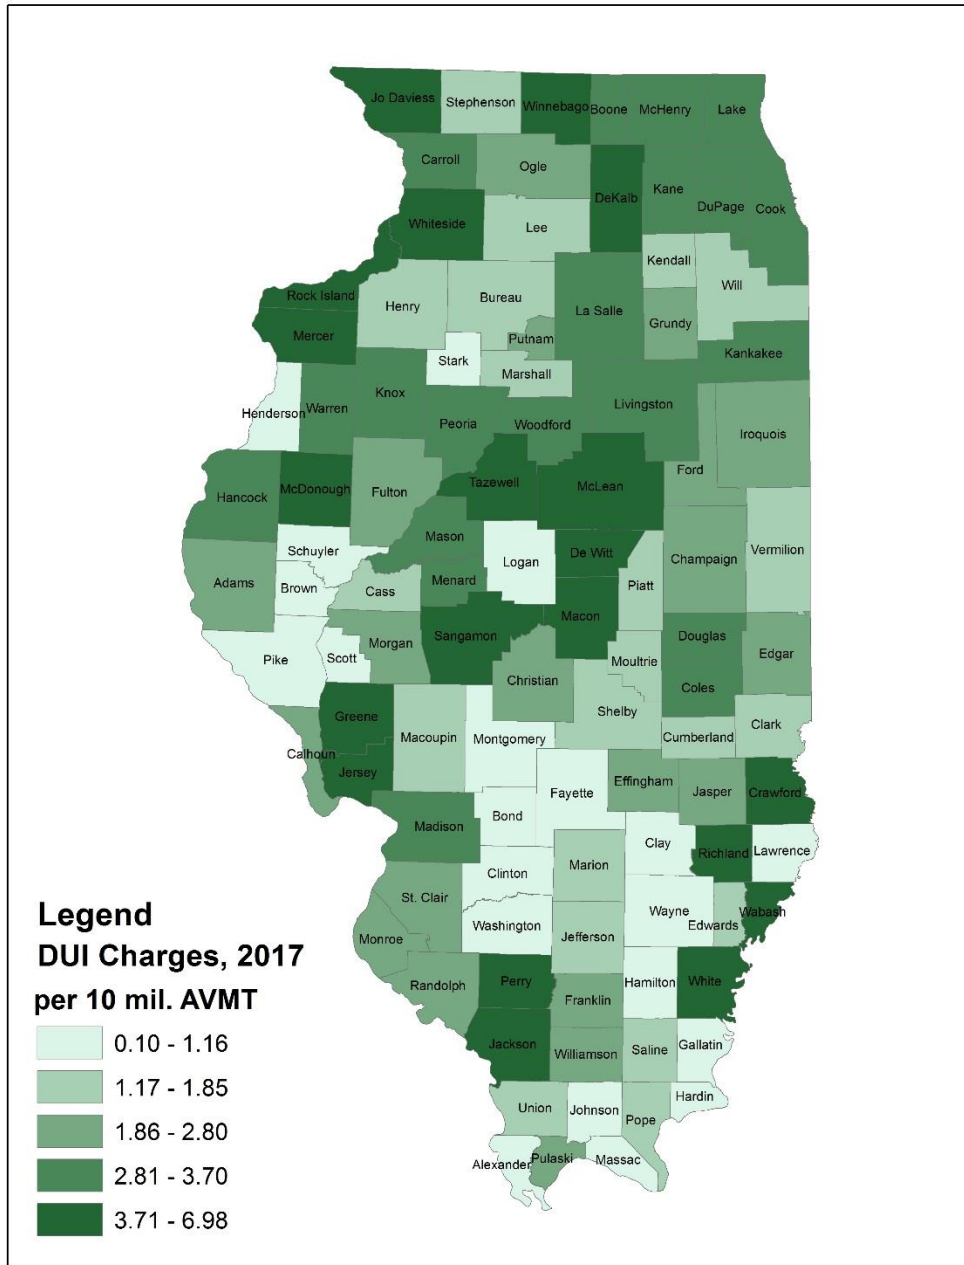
Jo Daviess
Stephenson
Winnebago
Boone
McHenry
Lake
Carroll
Ogle
DeKalb
Kane
DuPage
Cook
Whiteside
Lee
Kendall
Will
Rock Island
Henry
Bureau
La Salle
Grundy
Mercer
Putnam
Kankakee
Stark
Marshall
Henderson
Warren
Knox
Peoria
Woodford
Livingston
Iroquois
Ford
Hancock
McDonough
Fulton
Tazewell
McLean
Mason
Schuyler
Logan
De Witt
Champaign
Vermilion
Adams
Brown
Cass
Menard
Piatt
Macon
Pike
Scott
Morgan
Sangamon
Douglas
Edgar
Moultrie
Christian
Coles
Greene
Shelby
Macoupin
Montgomery
Clark
Calhoun
Cumberland
Jersey
Effingham
Fayette
Jasper
Crawford
Bond
Madison
Clay
Richland
Lawrence
Clinton
Marion
St. Clair
Wayne
Wabash
Edwards
Washington
Monroe
Jefferson
Randolph
Perry
Hamilton
White
Franklin
Jackson
Saline
Gallatin
Williamson
Hardin
Union
Johnson
Pope
Alexander
Pulaski
Massac

Legend
DUI Charges, 2017
per 10 mil. AVMT
0.10 - 1.16
1.17 - 1.85
1.86 - 2.80
2.81 - 3.70
3.71 - 6.98